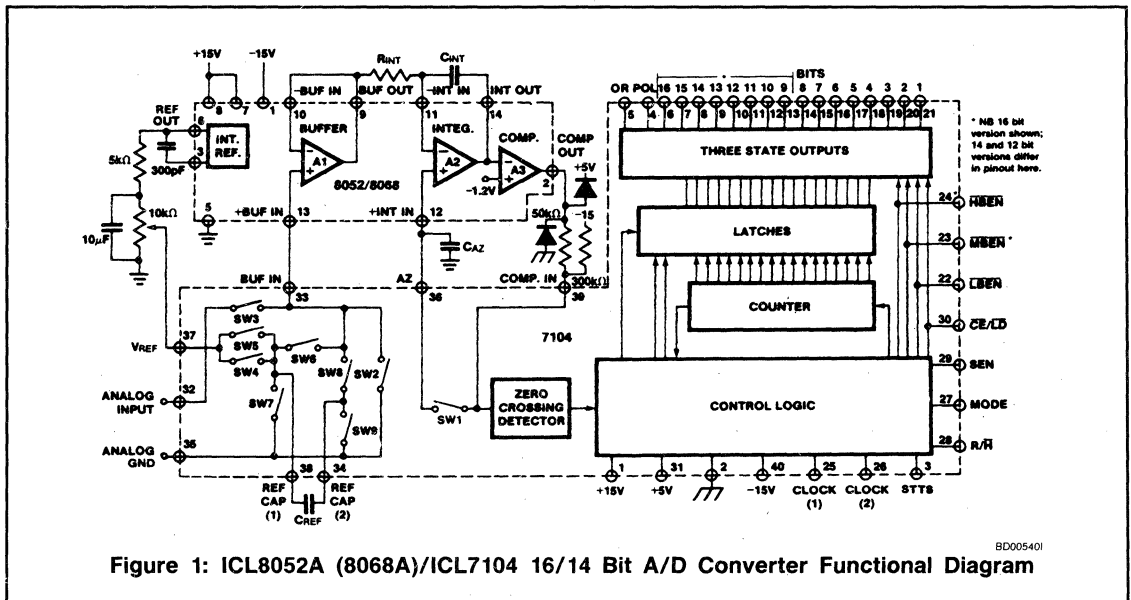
+15V -15V
8 7 1
REF OUT
6
3
INT. REF.
300pF
5kΩ
10kΩ
10μF
5
$R_{INT}$ $C_{INT}$
-BUF IN BUF OUT -INT IN INT OUT
10 9 11 14
BUFFER
A1
INTEG.
A2
COMP.
A3
COMP OUT
2
-1.2V
+5V
8052/8068
+BUF IN 13
+INT IN 12
$C_{AZ}$
50kΩ
-15
300kΩ
COMP. IN
BUF IN
AZ
33
36
39
SW3
SW5
SW6
SW4
SW8
SW2
SW7
SW9
$V_{REF}$ 37
ANALOG INPUT 32
ANALOG GND 35
38 34
REF CAP (1)
$C_{REF}$
REF CAP (2)
7104
SW1
ZERO CROSSING DETECTOR
OR POL 16 15 14 13 12 11 10 9 8 7 6 5 4 3 2 1 BITS
5 4 6 7 8 9 10 11 12 13 14 15 16 17 18 19 20 21
THREE STATE OUTPUTS
* NB 16 bit version shown; 14 and 12 bit versions differ in pinout here.
LATCHES
COUNTER
CONTROL LOGIC
24 $\overline{HBEN}$*
23 $\overline{MBEN}$*
22 $\overline{LBEN}$
30 $\overline{CE}/\overline{LD}$
29 SEN
27 MODE
28 R/$\overline{H}$
1 +15V
31 +5V
2
40 -15V
25 CLOCK (1)
26 CLOCK (2)
3 STTS
BD005401
Figure 1: ICL8052A (8068A)/ICL7104 16/14 Bit A/D Converter Functional Diagram